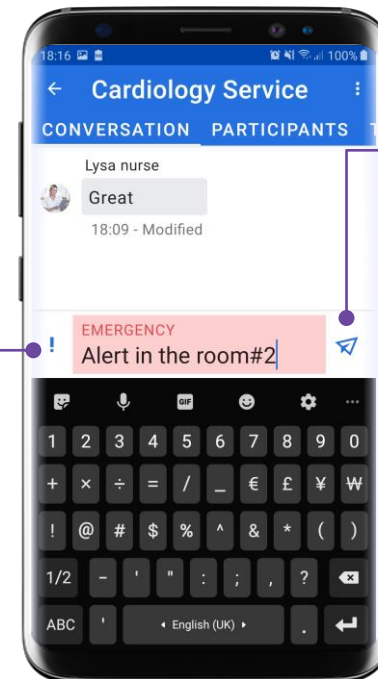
18:16 100%

← Cardiology Service ⋮

CONVERSATION PARTICIPANTS T

Lysa nurse

Great

18:09 - Modified

!

EMERGENCY

Alert in the room#2

GIF

...

1 2 3 4 5 6 7 8 9 0

+ × ÷ = / _ € £ ¥ ₩

! @ # $ % ^ & * ( )

1/2 - ' " : ; , ?

ABC ' English (UK) .